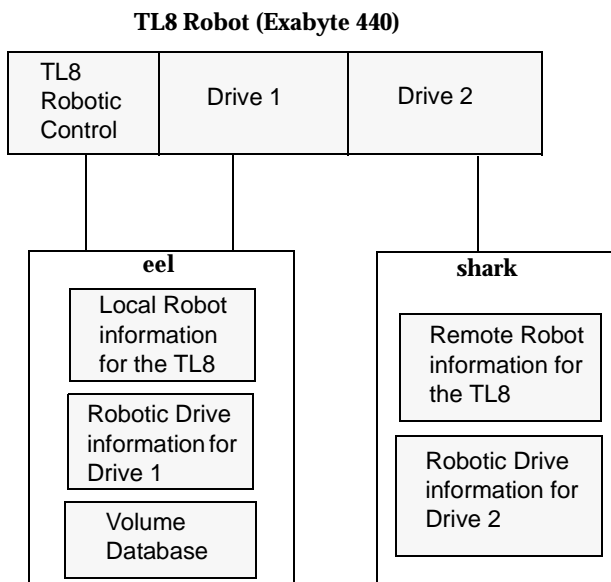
TL8 Robot (Exabyte 440)

TL8 Robotic Control

Drive 1

Drive 2

eel

Local Robot information for the TL8

Robotic Drive information for Drive 1

Volume Database

shark

Remote Robot information for the TL8

Robotic Drive information for Drive 2